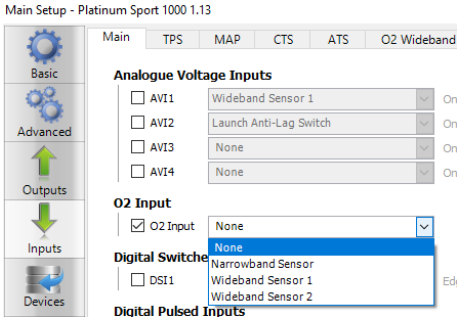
Main Setup - Platinum Sport 1000 1.13

Basic
Advanced
Outputs
Inputs
Devices

Main | TPS | MAP | CTS | ATS | O2 Wideband

Analogue Voltage Inputs

AVI1 | Wideband Sensor 1 | On
AVI2 | Launch Anti-Lag Switch | On
AVI3 | None | On
AVI4 | None | On

O2 Input

O2 Input | None

None
Narrowband Sensor
Wideband Sensor 1
Wideband Sensor 2

Digital Switche

DSI1 | Edg

Digital Pulsed Inputs